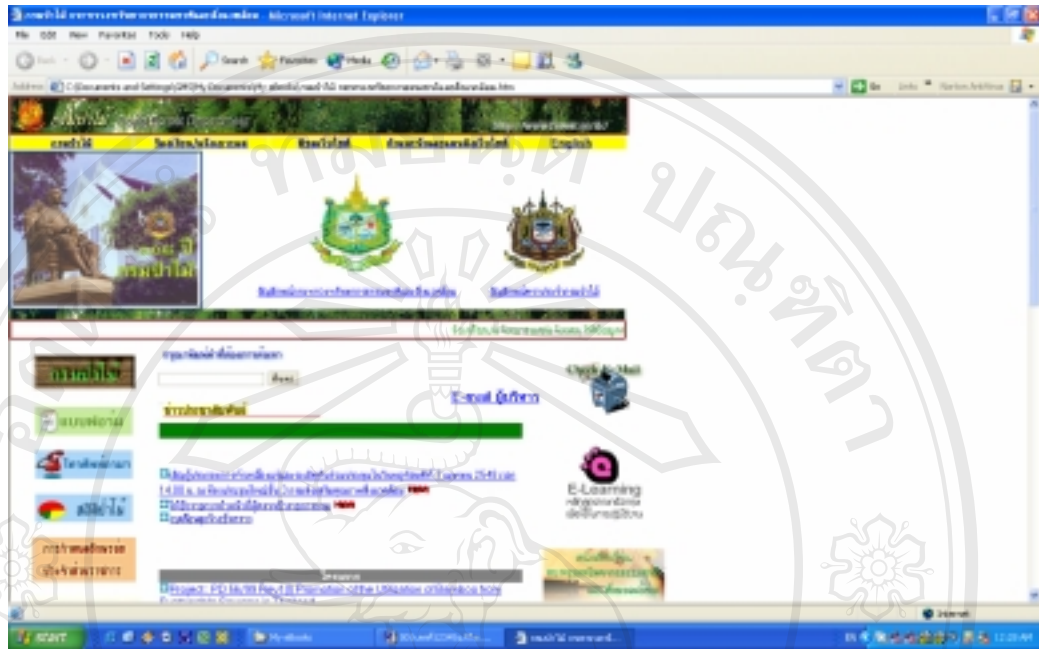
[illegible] - Microsoft Internet Explorer

File Edit View Favorites Tools Help

Back Search Favorites Media

Address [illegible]

Go Links Norton AntiVirus

กรมป่าไม้ Royal Forest Department

http://www.forest.go.th/

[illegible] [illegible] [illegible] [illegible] English

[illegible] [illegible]

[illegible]

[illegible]

กรมป่าไม้

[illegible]

ค้นหา

E-mail ผู้บริหาร

Check E-Mail

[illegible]

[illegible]

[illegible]

E-Learning

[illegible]

Project: PD 56/99 Rev.1(I) Promotion of the Utilization of Bamboo from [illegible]

Internet

start

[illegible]